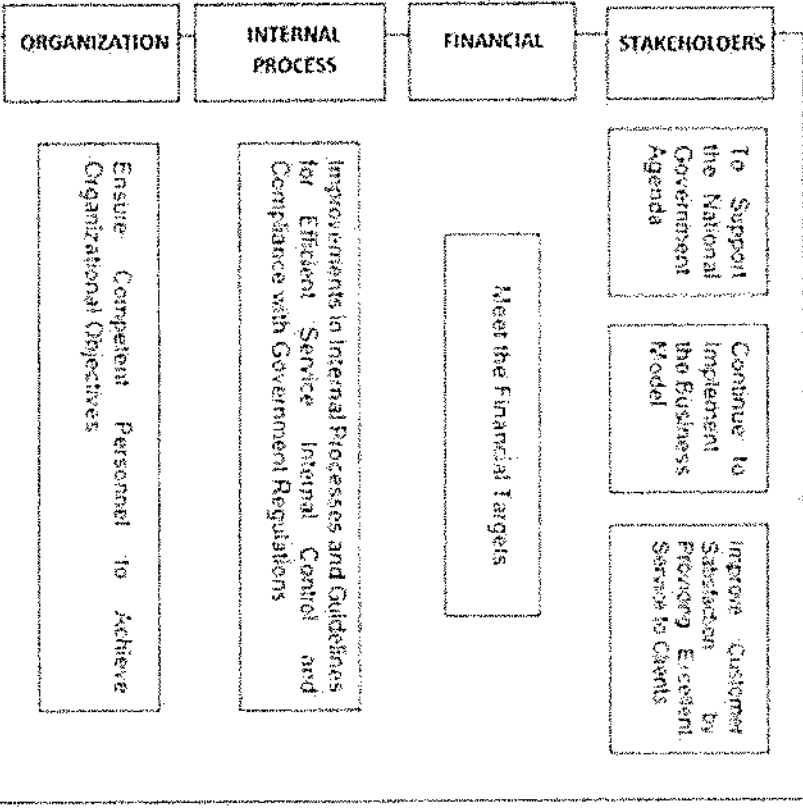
ORGANIZATION

INTERNAL PROCESS

FINANCIAL

STAKEHOLDERS

Ensure Competent Personnel to Achieve Organizational Objectives

Improvements in Internal Processes and Guidelines for Efficient Service Internal Control and Compliance with Government Regulations

Meet the Financial Targets

To Support the National Government Agenda

Continue to Implement the Business Model

Improve Customer Satisfaction by Providing Excellent Service to Clients